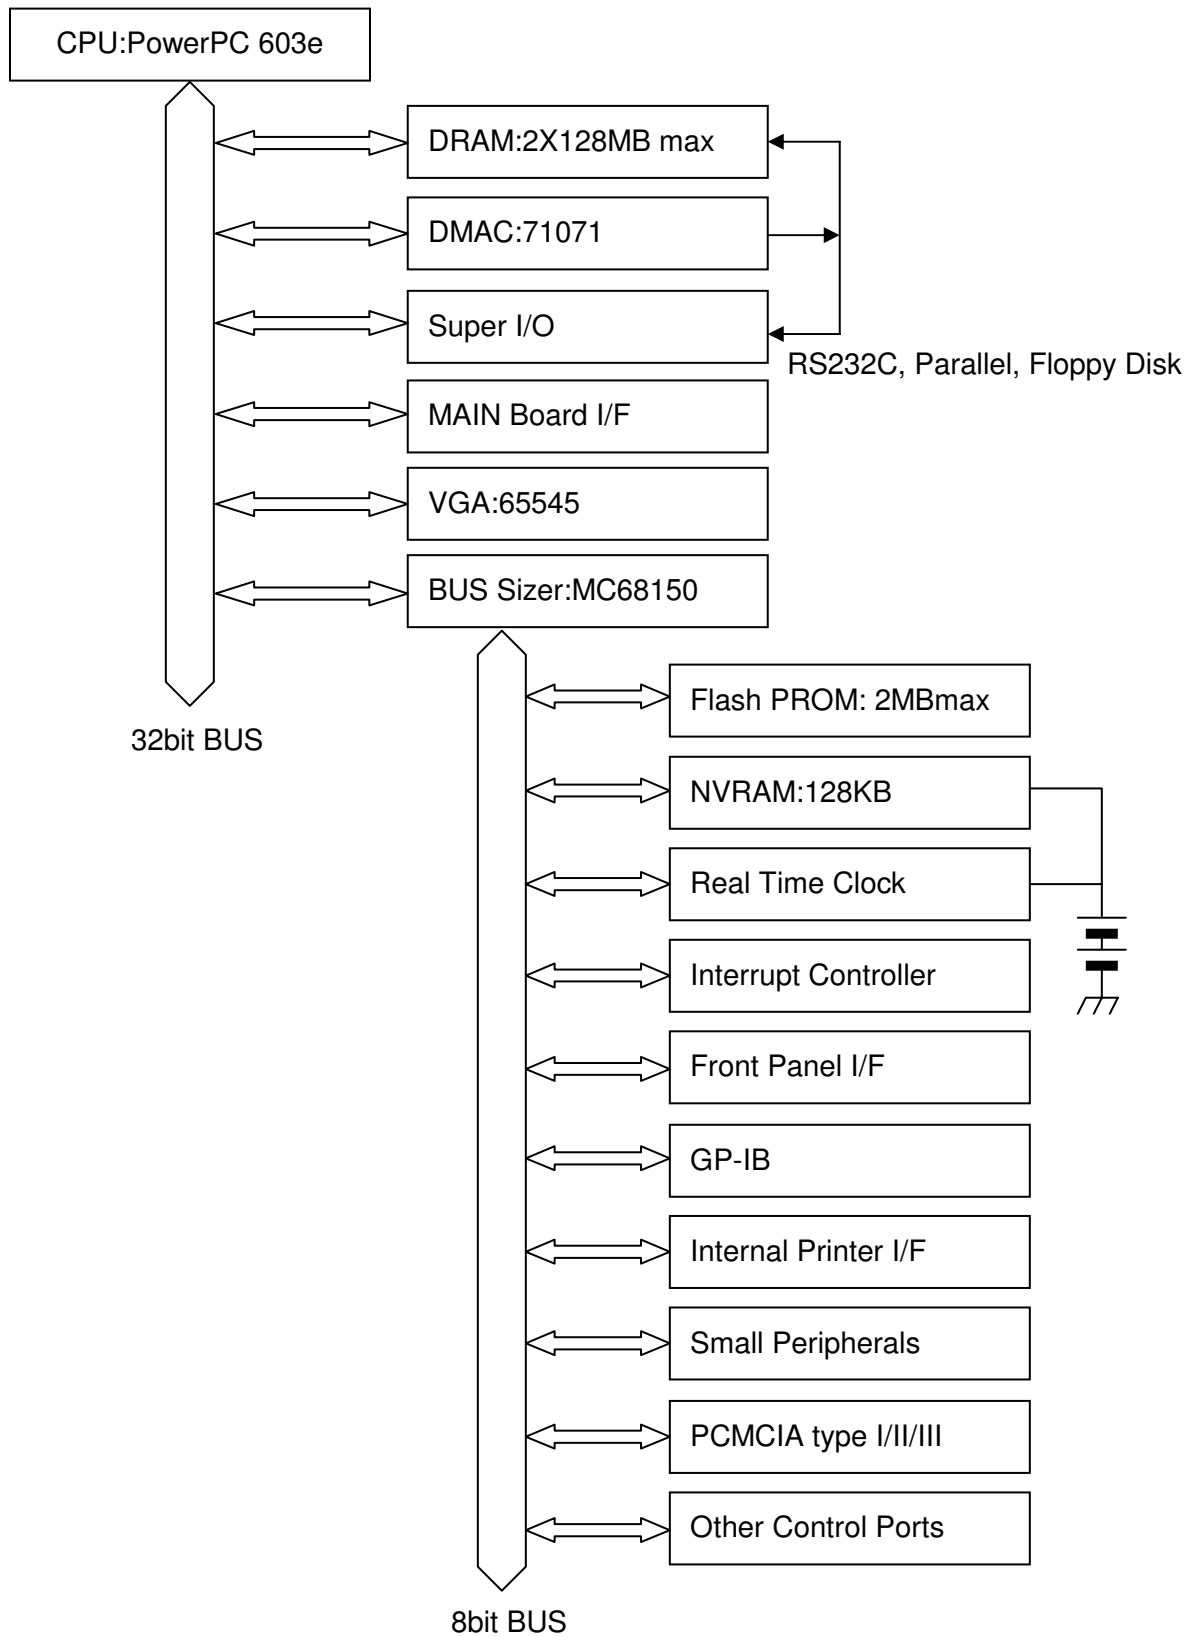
CPU:PowerPC 603e

DRAM:2X128MB max

DMAC:71071

Super I/O

RS232C, Parallel, Floppy Disk

MAIN Board I/F

VGA:65545

BUS Sizer:MC68150

32bit BUS

Flash PROM: 2MBmax

NVRAM:128KB

Real Time Clock

Interrupt Controller

Front Panel I/F

GP-IB

Internal Printer I/F

Small Peripherals

PCMCIA type I/II/III

Other Control Ports

8bit BUS